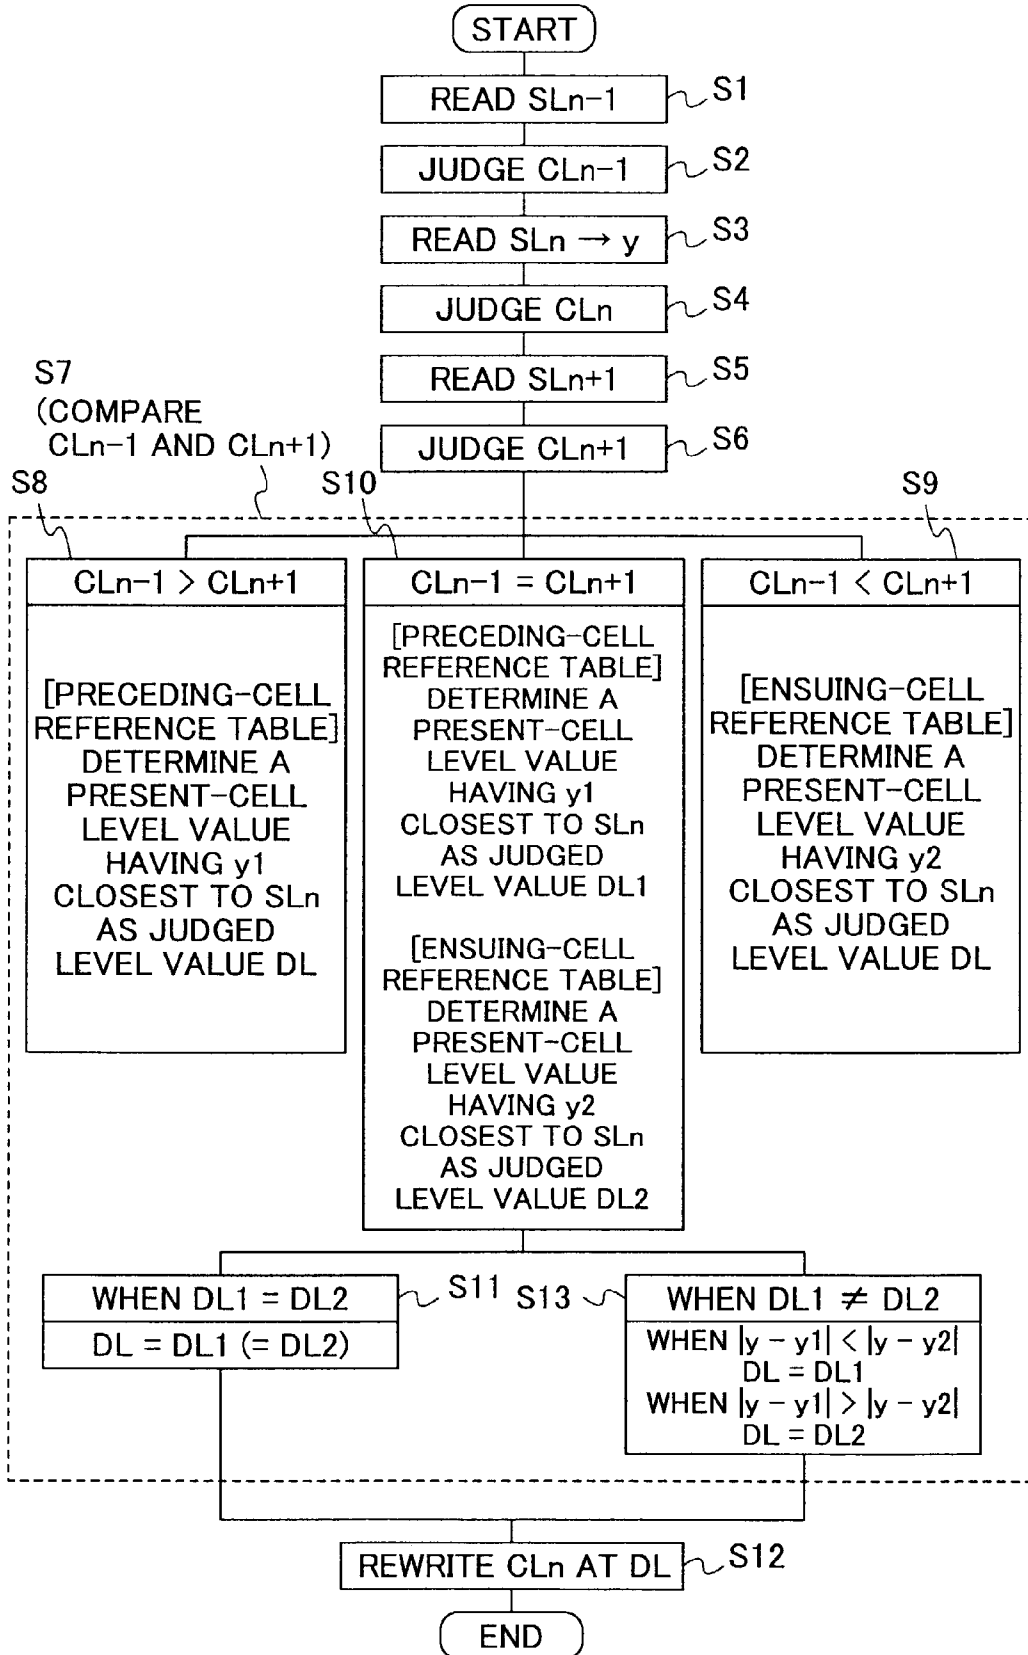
START

READ SLn−1 S1

JUDGE CLn−1 S2

READ SLn → y S3

JUDGE CLn S4

READ SLn+1 S5

JUDGE CLn+1 S6

S7 (COMPARE CLn−1 AND CLn+1)

S8 S10 S9

CLn−1 > CLn+1

[PRECEDING-CELL REFERENCE TABLE] DETERMINE A PRESENT-CELL LEVEL VALUE HAVING y1 CLOSEST TO SLn AS JUDGED LEVEL VALUE DL

CLn−1 = CLn+1

[PRECEDING-CELL REFERENCE TABLE] DETERMINE A PRESENT-CELL LEVEL VALUE HAVING y1 CLOSEST TO SLn AS JUDGED LEVEL VALUE DL1

[ENSUING-CELL REFERENCE TABLE] DETERMINE A PRESENT-CELL LEVEL VALUE HAVING y2 CLOSEST TO SLn AS JUDGED LEVEL VALUE DL2

CLn−1 < CLn+1

[ENSUING-CELL REFERENCE TABLE] DETERMINE A PRESENT-CELL LEVEL VALUE HAVING y2 CLOSEST TO SLn AS JUDGED LEVEL VALUE DL

WHEN DL1 = DL2
DL = DL1 (= DL2) S11

S13 WHEN DL1 ≠ DL2
WHEN $|y - y1| < |y - y2|$ DL = DL1
WHEN $|y - y1| > |y - y2|$ DL = DL2

REWRITE CLn AT DL S12

END